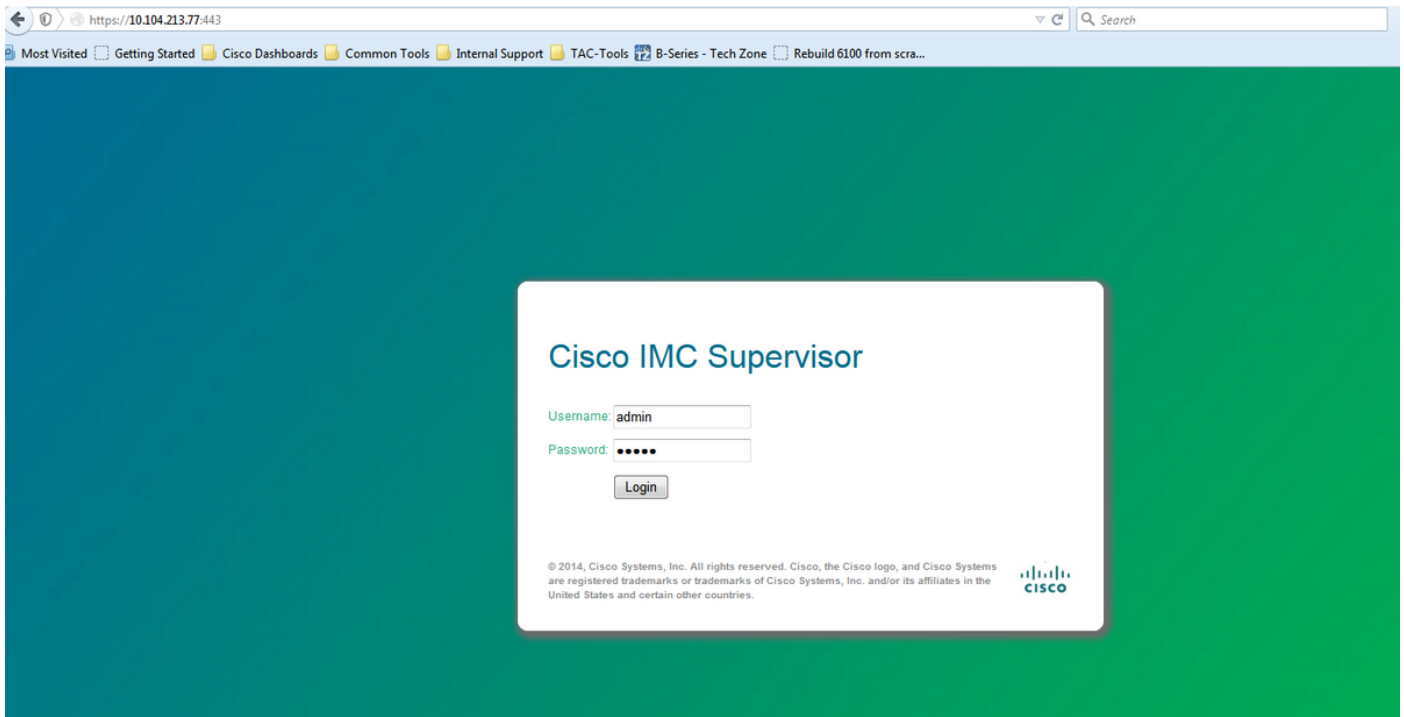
https://10.104.213.77:443

Search

Most Visited Getting Started Cisco Dashboards Common Tools Internal Support TAC-Tools B-Series - Tech Zone Rebuild 6100 from scra...

Cisco IMC Supervisor

Username: admin

Password: •••••

Login

© 2014, Cisco Systems, Inc. All rights reserved. Cisco, the Cisco logo, and Cisco Systems are registered trademarks or trademarks of Cisco Systems, Inc. and/or its affiliates in the United States and certain other countries.

cisco